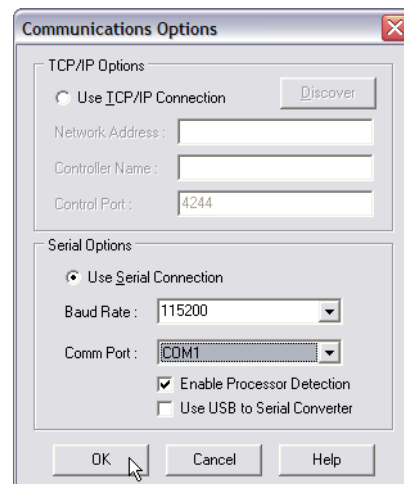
Communications Options

TCP/IP Options

Use TCP/IP Connection

Discover

Network Address :

Controller Name :

Control Port : 4244

Serial Options

Use Serial Connection

Baud Rate : 115200

Comm Port : COM1

Enable Processor Detection

Use USB to Serial Converter

OK

Cancel

Help